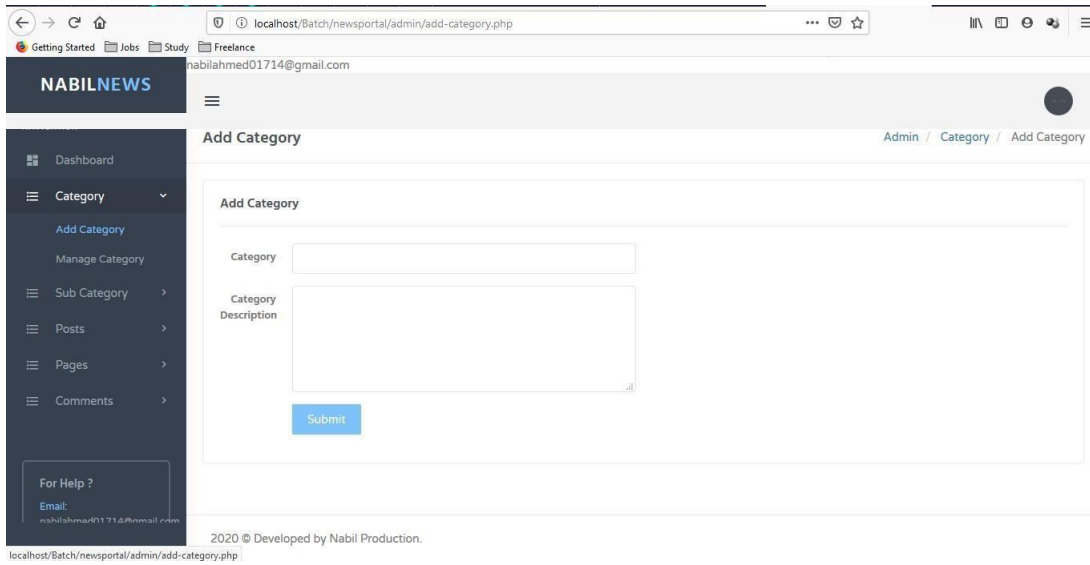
localhost/Batch/newsportal/admin/add-category.php

Getting Started Jobs Study Freelance

nabilahmed01714@gmail.com

NABILNEWS

Add Category

Admin / Category / Add Category

Dashboard

Category

Add Category

Manage Category

Sub Category

Posts

Pages

Comments

Add Category

Category

Category Description

Submit

For Help ?

Email:

nabilahmed01714@gmail.com

2020 © Developed by Nabil Production.

localhost/Batch/newsportal/admin/add-category.php